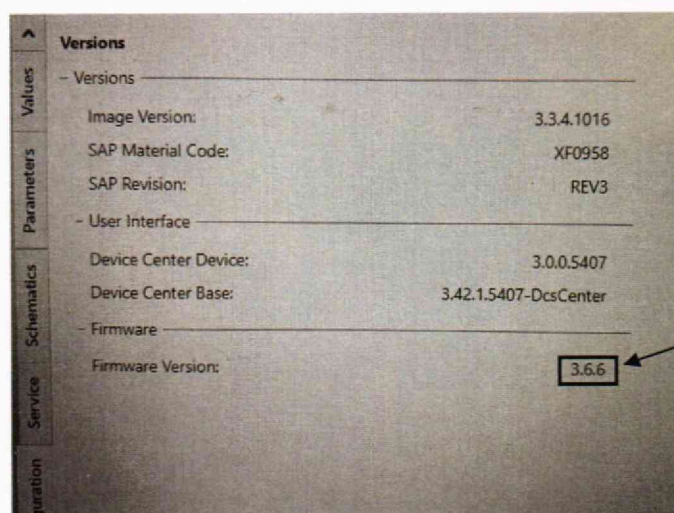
^
Values
Parameters
Schematics
Service
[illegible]uration

Versions
– Versions
Image Version: 3.3.4.1016
SAP Material Code: XF0958
SAP Revision: REV3
– User Interface
Device Center Device: 3.0.0.5407
Device Center Base: 3.42.1.5407-DcsCenter
– Firmware
Firmware Version: 3.6.6